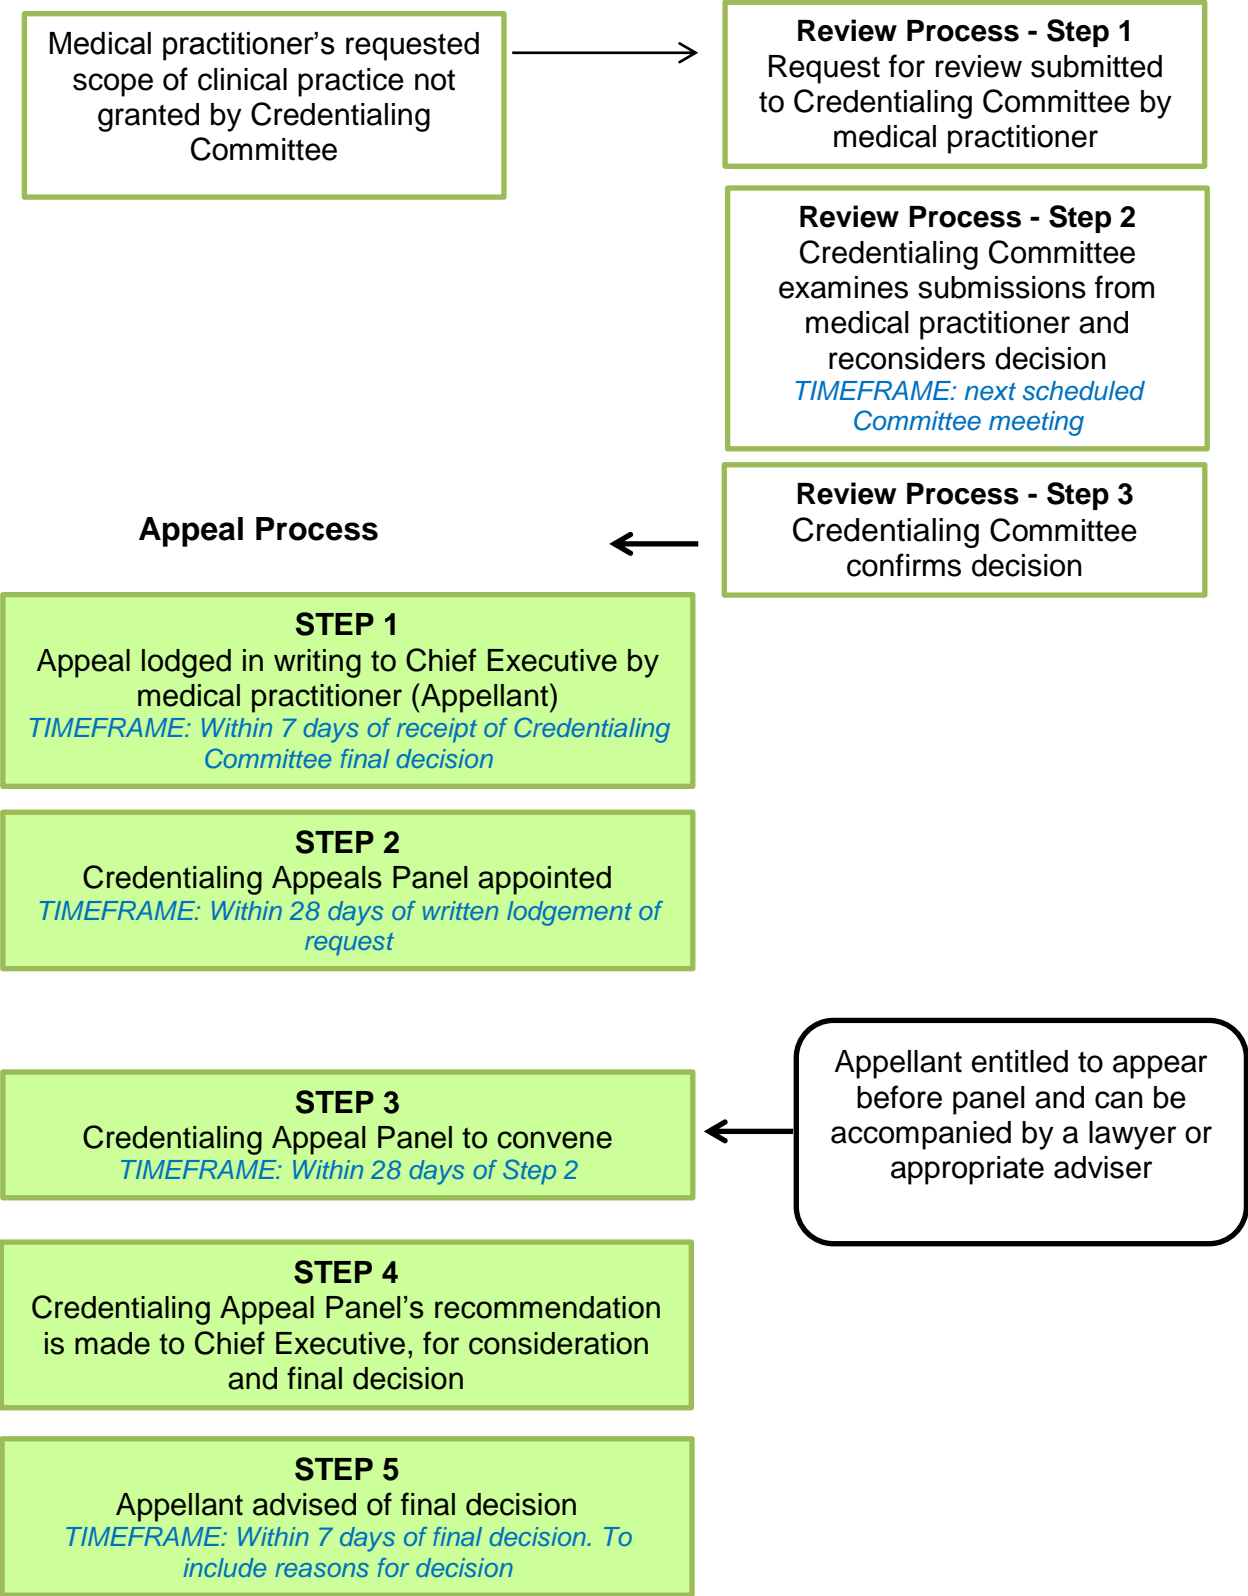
Medical practitioner’s requested scope of clinical practice not granted by Credentialing Committee

Review Process - Step 1
Request for review submitted to Credentialing Committee by medical practitioner

Review Process - Step 2
Credentialing Committee examines submissions from medical practitioner and reconsiders decision
TIMEFRAME: next scheduled Committee meeting

Review Process - Step 3
Credentialing Committee confirms decision

Appeal Process

STEP 1
Appeal lodged in writing to Chief Executive by medical practitioner (Appellant)
TIMEFRAME: Within 7 days of receipt of Credentialing Committee final decision

STEP 2
Credentialing Appeals Panel appointed
TIMEFRAME: Within 28 days of written lodgement of request

STEP 3
Credentialing Appeal Panel to convene
TIMEFRAME: Within 28 days of Step 2

Appellant entitled to appear before panel and can be accompanied by a lawyer or appropriate adviser

STEP 4
Credentialing Appeal Panel’s recommendation is made to Chief Executive, for consideration and final decision

STEP 5
Appellant advised of final decision
TIMEFRAME: Within 7 days of final decision. To include reasons for decision